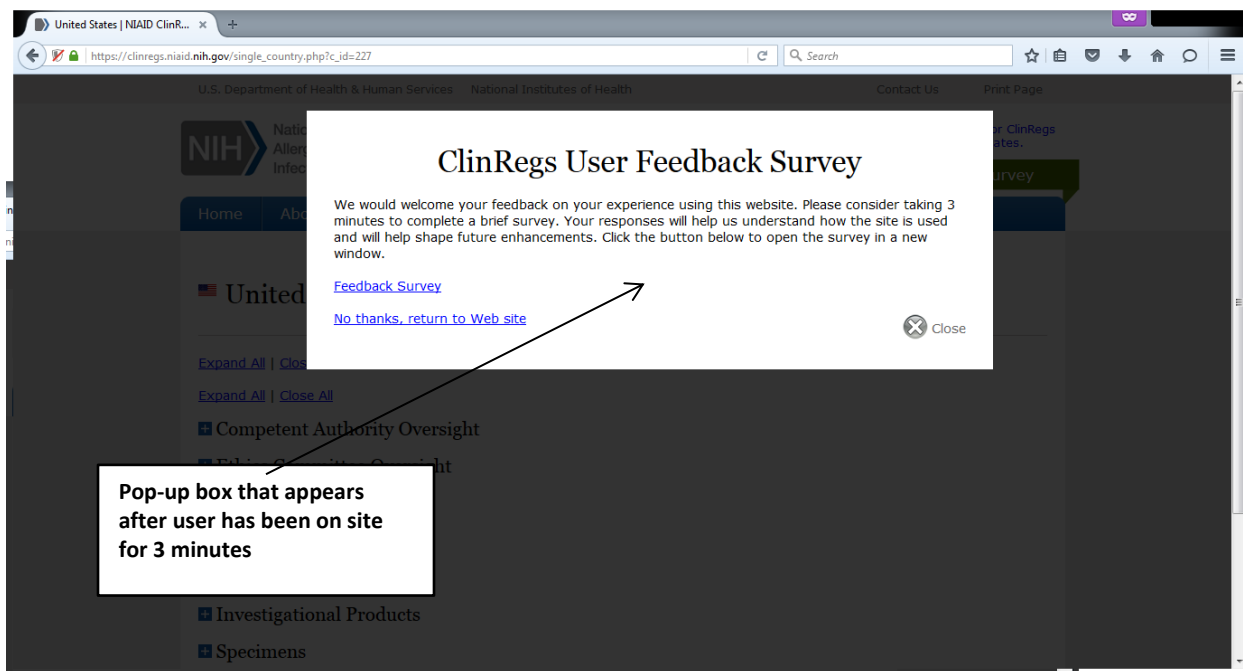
United States | NIAID ClinR...

https://clinregs.niaid.nih.gov/single_country.php?c_id=227

Search

U.S. Department of Health & Human Services National Institutes of Health Contact Us Print Page

NIH Natio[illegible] Allerg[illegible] Infect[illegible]

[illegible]or ClinRegs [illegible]ates.

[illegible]urvey

Home Abo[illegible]

United

Expand All | Clos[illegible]

Expand All | Close All

Competent Authority Oversight

Ethics Committee Oversight

Investigational Products

Specimens

ClinRegs User Feedback Survey

We would welcome your feedback on your experience using this website. Please consider taking 3 minutes to complete a brief survey. Your responses will help us understand how the site is used and will help shape future enhancements. Click the button below to open the survey in a new window.

Feedback Survey

No thanks, return to Web site

Close

Pop-up box that appears after user has been on site for 3 minutes